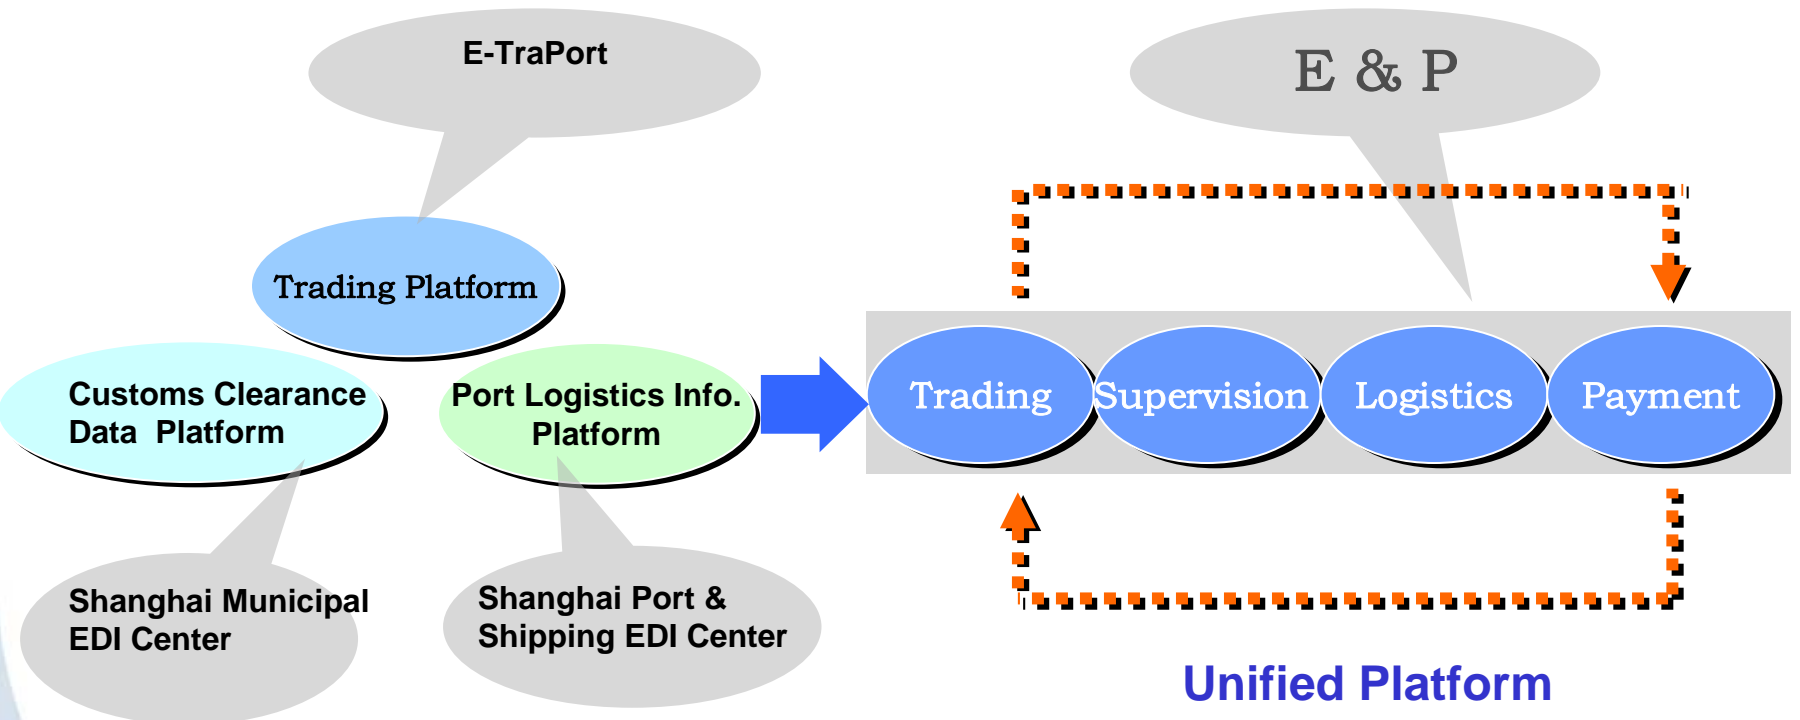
E-TraPort

Trading Platform

Customs Clearance Data Platform

Port Logistics Info. Platform

Shanghai Municipal EDI Center

Shanghai Port & Shipping EDI Center

E & P

Trading

Supervision

Logistics

Payment

Unified Platform